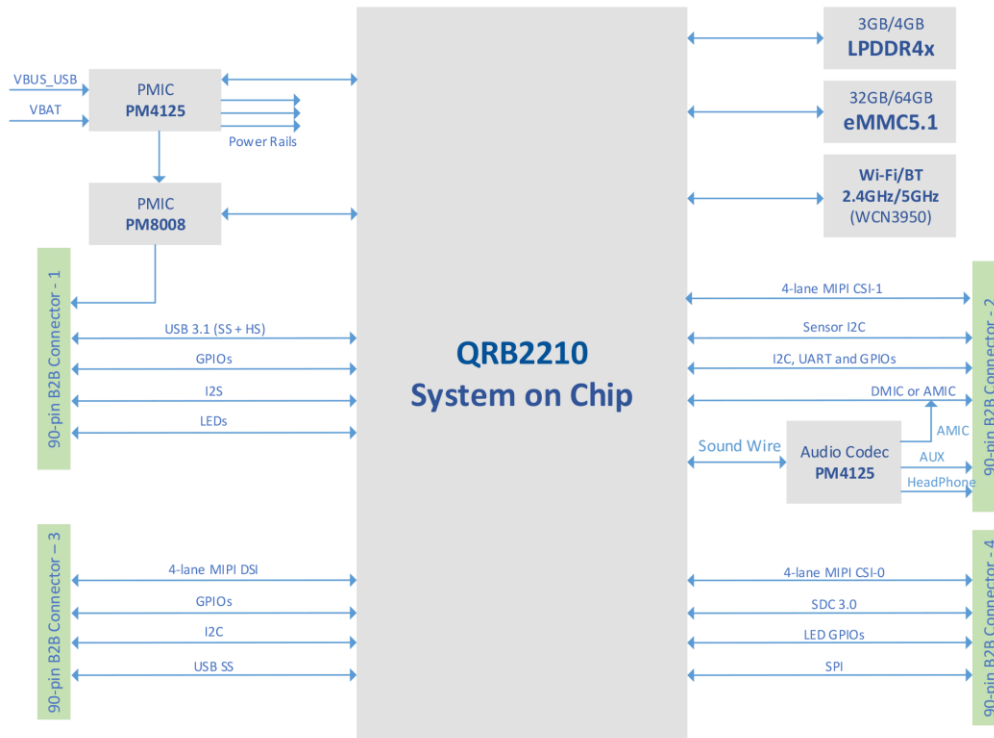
VBUS_USB

VBAT

PMIC
PM4125

Power Rails

PMIC
PM8008

90-pin B2B Connector - 1

USB 3.1 (SS + HS)

GPIOs

I2S

LEDs

90-pin B2B Connector - 3

4-lane MIPI DSI

GPIOs

I2C

USB SS

QRB2210
System on Chip

3GB/4GB
LPDDR4x

32GB/64GB
eMMC5.1

Wi-Fi/BT
2.4GHz/5GHz
(WCN3950)

4-lane MIPI CSI-1

Sensor I2C

I2C, UART and GPIOs

DMIC or AMIC

Sound Wire

Audio Codec
PM4125

AMIC

AUX

HeadPhone

90-pin B2B Connector - 2

4-lane MIPI CSI-0

SDC 3.0

LED GPIOs

SPI

90-pin B2B Connector - 4